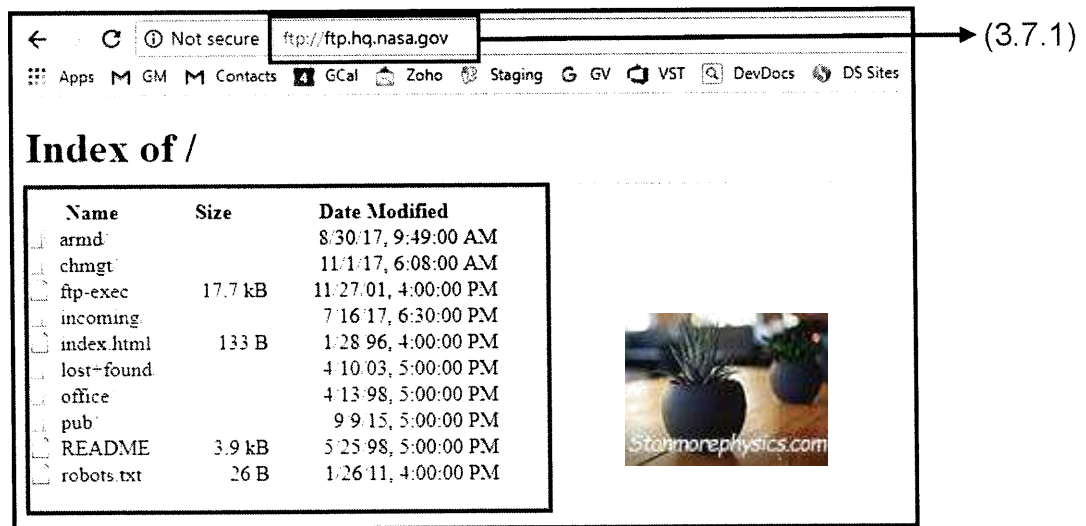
← C ⓘ Not secure ftp://ftp.hq.nasa.gov (3.7.1)

Apps GM Contacts GCal Zoho Staging GV VST DevDocs DS Sites

Index of /

| Name | Size | Date Modified |
|---|---|---|
| armd/ | | 8/30/17, 9:49:00 AM |
| chmgt/ | | 11/1/17, 6:08:00 AM |
| ftp-exec | 17.7 kB | 11/27/01, 4:00:00 PM |
| incoming/ | | 7/16/17, 6:30:00 PM |
| index.html | 133 B | 1/28/96, 4:00:00 PM |
| lost+found/ | | 4/10/03, 5:00:00 PM |
| office/ | | 4/13/98, 5:00:00 PM |
| pub/ | | 9/9/15, 5:00:00 PM |
| README | 3.9 kB | 5/25/98, 5:00:00 PM |
| robots.txt | 26 B | 1/26/11, 4:00:00 PM |

Stanmorephysics.com